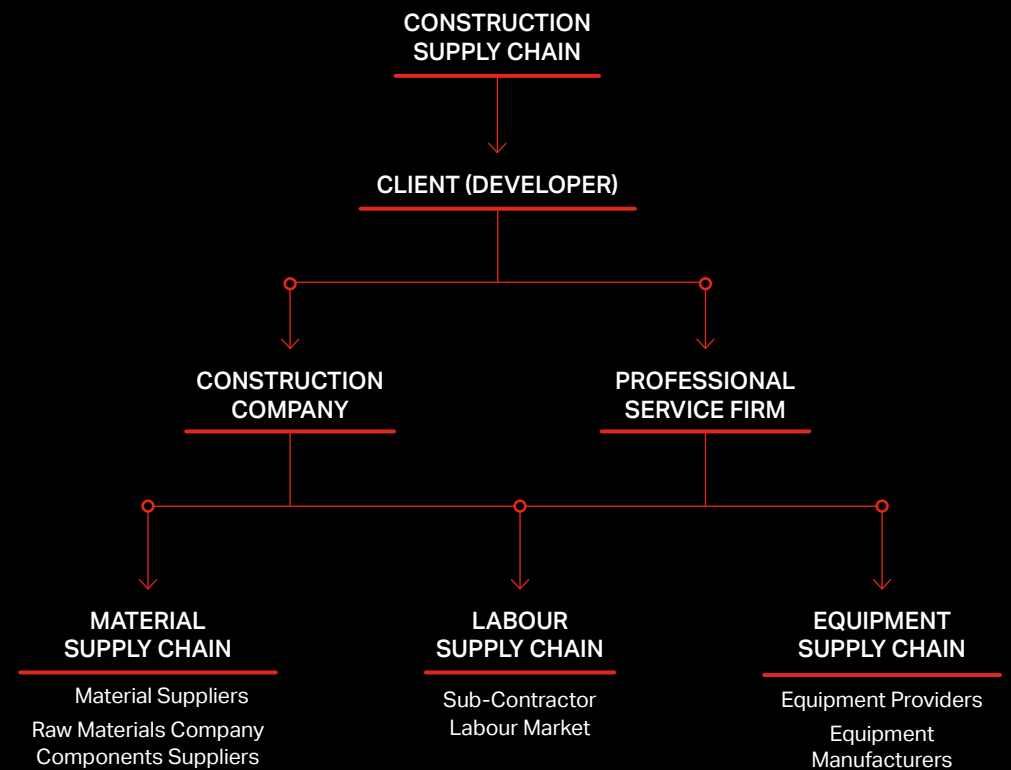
CONSTRUCTION SUPPLY CHAIN

CLIENT (DEVELOPER)

CONSTRUCTION COMPANY

PROFESSIONAL SERVICE FIRM

MATERIAL SUPPLY CHAIN

Material Suppliers
Raw Materials Company
Components Suppliers

LABOUR SUPPLY CHAIN

Sub-Contractor
Labour Market

EQUIPMENT SUPPLY CHAIN

Equipment Providers
Equipment Manufacturers